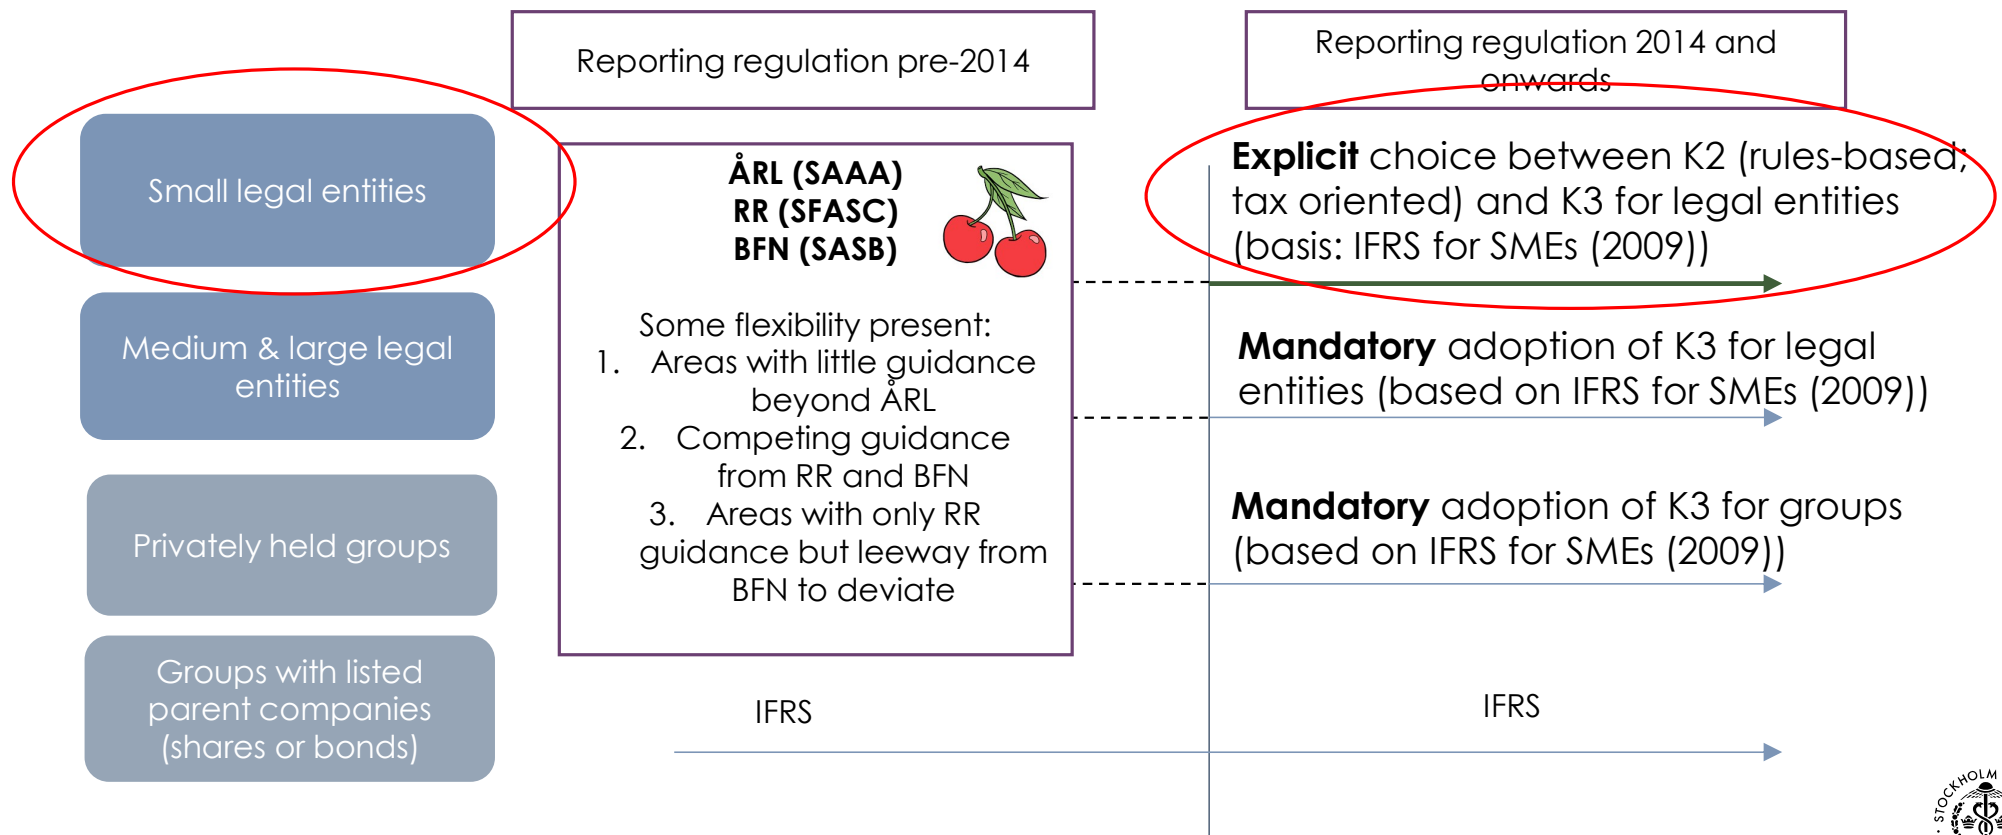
Reporting regulation pre-2014

Reporting regulation 2014 and onwards

Small legal entities

Medium & large legal entities

Privately held groups

Groups with listed parent companies (shares or bonds)

ÅRL (SAAA)
RR (SFASC)
BFN (SASB)

Some flexibility present:
1. Areas with little guidance beyond ÅRL
2. Competing guidance from RR and BFN
3. Areas with only RR guidance but leeway from BFN to deviate

**Explicit** choice between K2 (rules-based; tax oriented) and K3 for legal entities (basis: IFRS for SMEs (2009))

**Mandatory** adoption of K3 for legal entities (based on IFRS for SMEs (2009))

**Mandatory** adoption of K3 for groups (based on IFRS for SMEs (2009))

IFRS

IFRS

STOCKHOLM